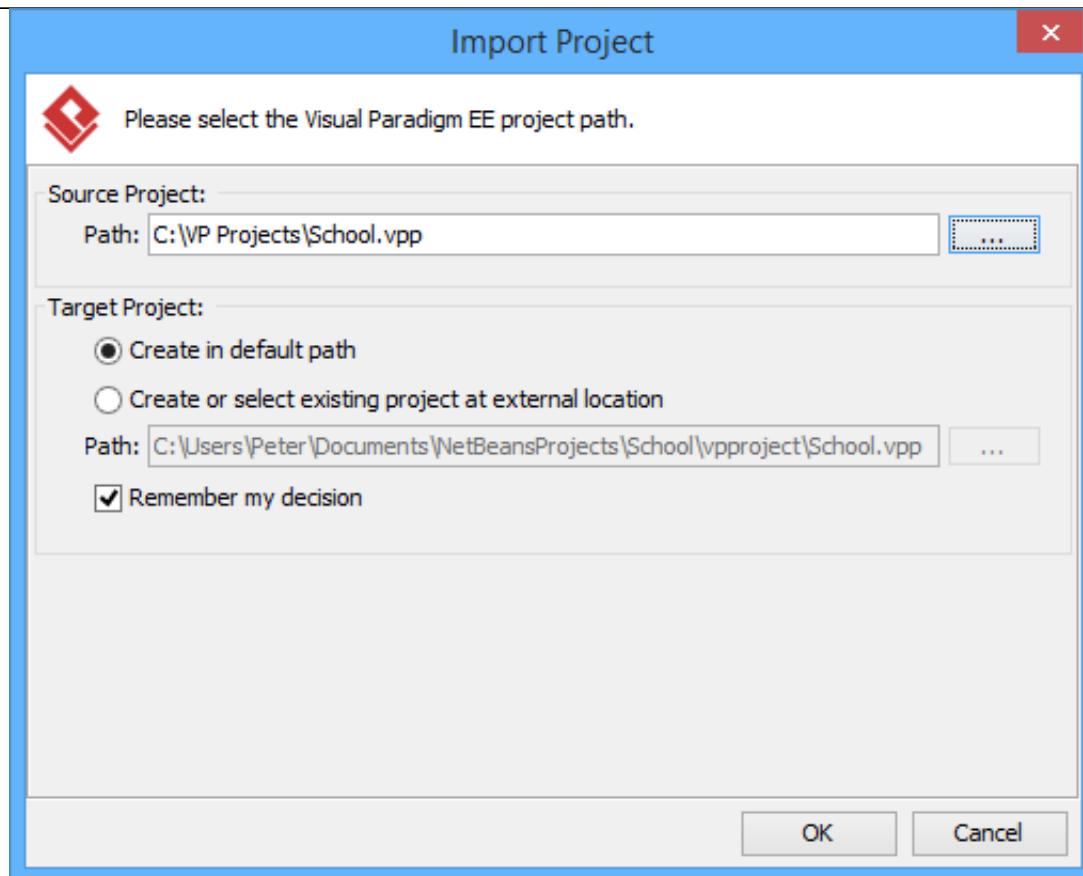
Import Project

Please select the Visual Paradigm EE project path.

Source Project:

Path: C:\VP Projects\School.vpp ...

Target Project:

Create in default path

Create or select existing project at external location

Path: C:\Users\Peter\Documents\NetBeansProjects\School\vpproject\School.vpp ...

Remember my decision

OK Cancel